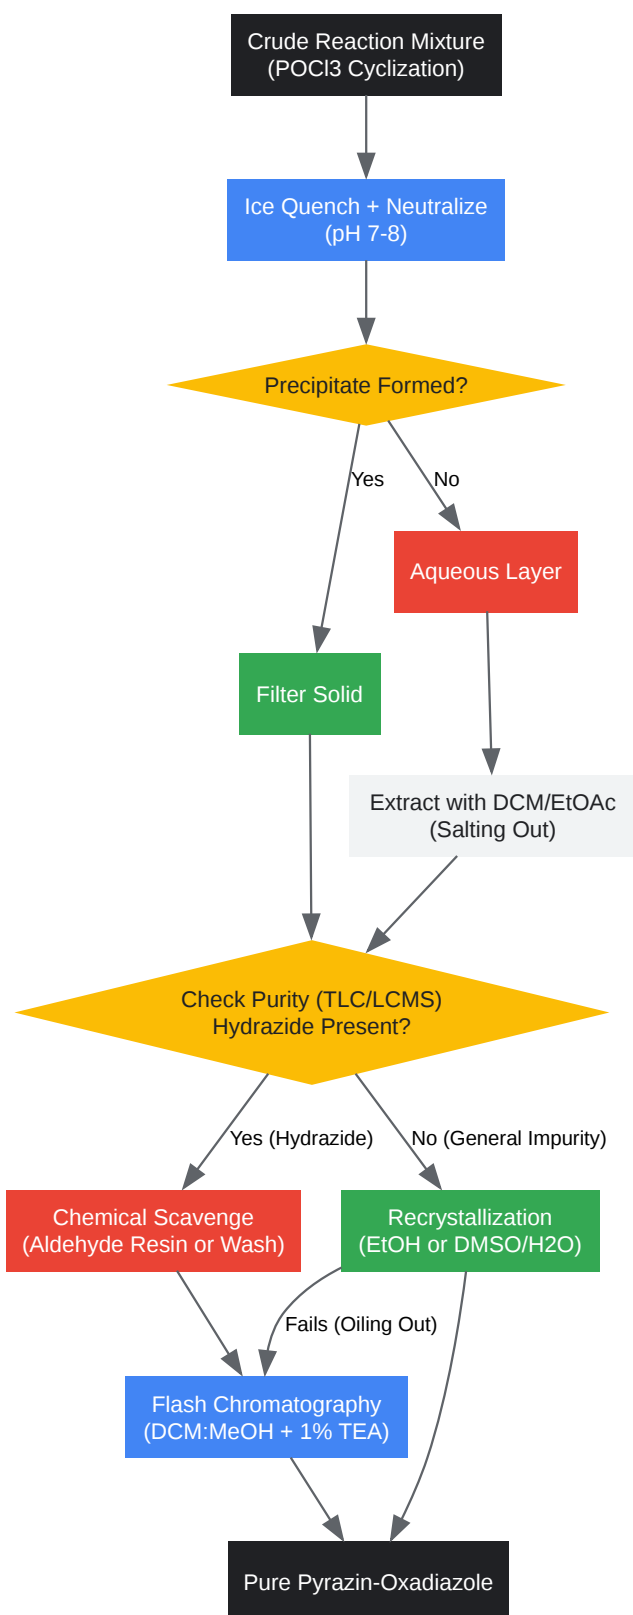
Crude Reaction Mixture
(POCl3 Cyclization)

Ice Quench + Neutralize
(pH 7-8)

Precipitate Formed?

Yes

No

Aqueous Layer

Filter Solid

Extract with DCM/EtOAc
(Salting Out)

Check Purity (TLC/LCMS)
Hydrazide Present?

Yes (Hydrazide)

No (General Impurity)

Chemical Scavenge
(Aldehyde Resin or Wash)

Recrystallization
(EtOH or DMSO/H2O)

Fails (Oiling Out)

Flash Chromatography
(DCM:MeOH + 1% TEA)

Pure Pyrazin-Oxadiazole